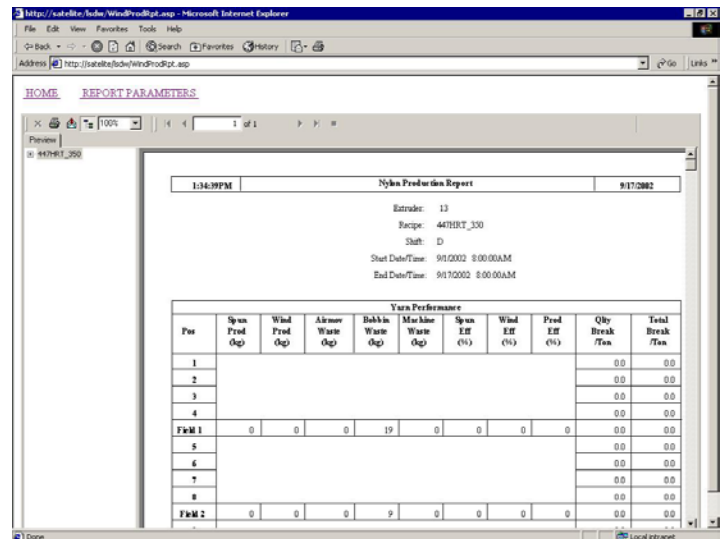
http://satelite/lsdw/WindProdRpt.asp - Microsoft Internet Explorer

File Edit View Favorites Tools Help

Back Search Favorites History

Address http://satelite/lsdw/WindProdRpt.asp

Go Links

HOME REPORT PARAMETERS

100% 1 of 1

Preview

447HRT_350

| 1:34:39PM | Nylon Production Report | 9/17/2002 |
|---|---|---|

Extruder: 13
Recipe: 447HRT_350
Shift: D
Start Date/Time: 9/1/2002 8:00:00AM
End Date/Time: 9/17/2002 8:00:00AM

Yarn Performance

| Pos | Spun Prod (kg) | Wind Prod (kg) | Airmov Waste (kg) | Bobbin Waste (kg) | Machine Waste (kg) | Spun Eff (%) | Wind Eff (%) | Prod Eff (%) | Qlty Break /Ton | Total Break /Ton |
|---|---|---|---|---|---|---|---|---|---|---|
| 1 | | | | | | | | | 0.0 | 0.0 |
| 2 | | | | | | | | | 0.0 | 0.0 |
| 3 | | | | | | | | | 0.0 | 0.0 |
| 4 | | | | | | | | | 0.0 | 0.0 |
| Field 1 | 0 | 0 | 0 | 19 | 0 | 0 | 0 | 0 | 0.0 | 0.0 |
| 5 | | | | | | | | | 0.0 | 0.0 |
| 6 | | | | | | | | | 0.0 | 0.0 |
| 7 | | | | | | | | | 0.0 | 0.0 |
| 8 | | | | | | | | | 0.0 | 0.0 |
| Field 2 | 0 | 0 | 0 | 9 | 0 | 0 | 0 | 0 | 0.0 | 0.0 |

Done

Local intranet